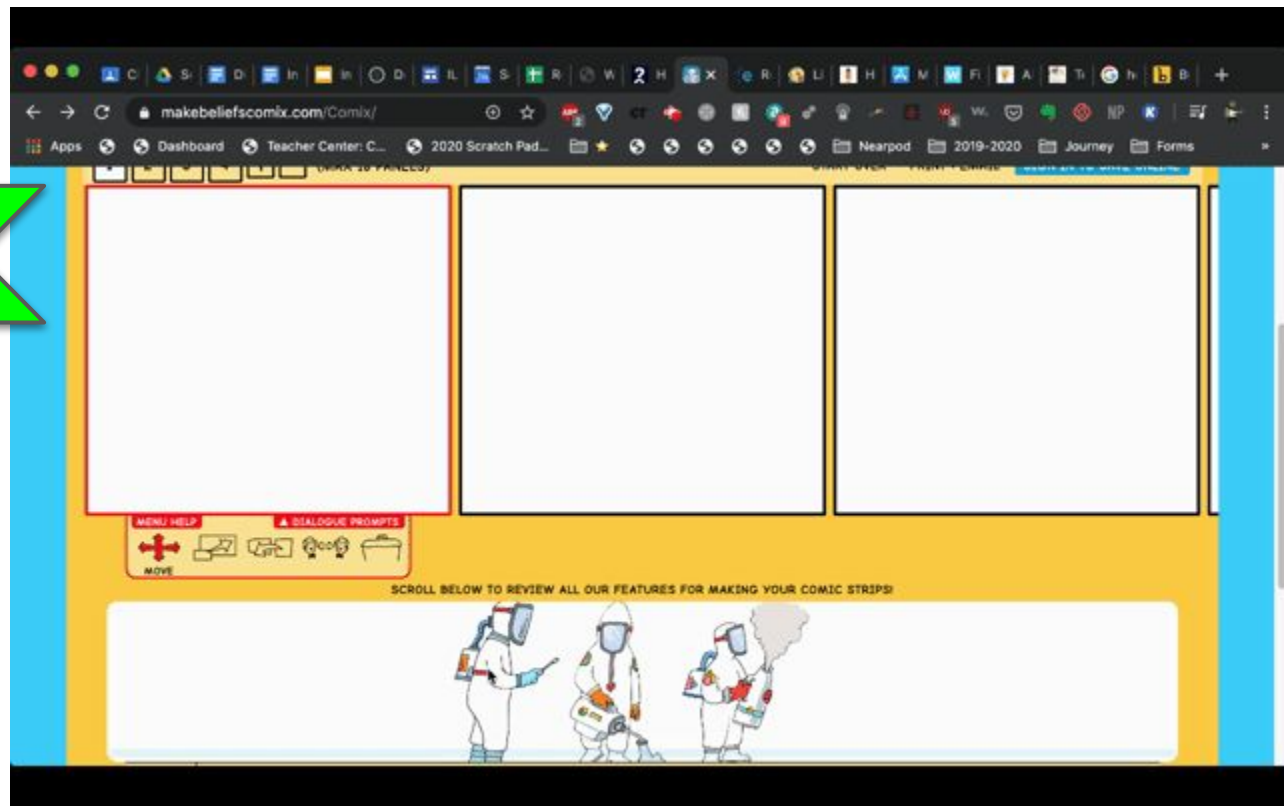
makebeliefscomix.com/Comix/

Apps Dashboard Teacher Center: C... 2020 Scratch Pad... Nearpod 2019-2020 Journey Forms

MENU HELP

▲ DIALOGUE PROMPTS

MOVE

SCROLL BELOW TO REVIEW ALL OUR FEATURES FOR MAKING YOUR COMIC STRIPS!